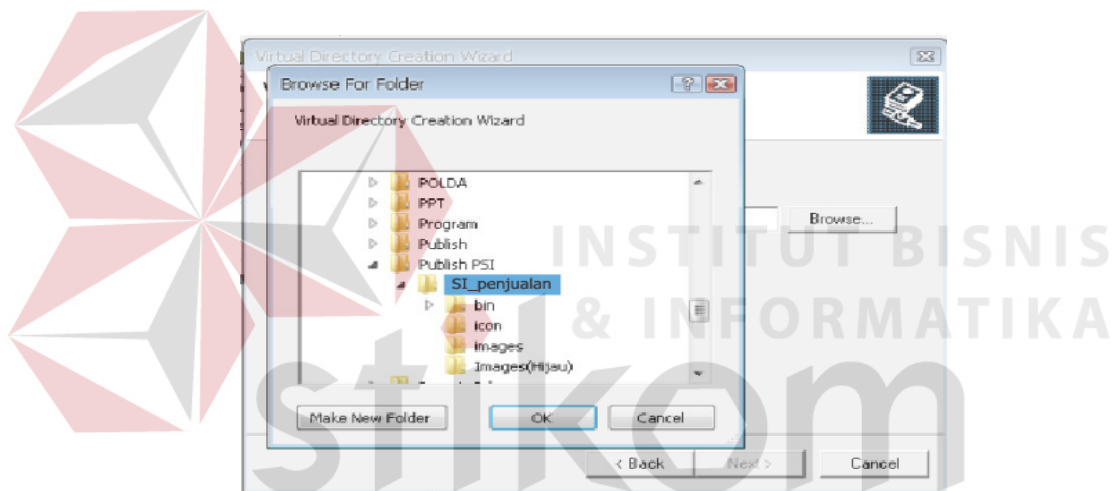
Virtual Directory Creation Wizard

Browse For Folder

Virtual Directory Creation Wizard

POLDA
PPT
Program
Publish
Publish PSI
SI_penjualan
bin
icon
images
images(Hijau)

Browse...

Make New Folder

OK

Cancel

< Back

Next >

Cancel

INSTITUT BISNIS & INFORMATIKA

stikom